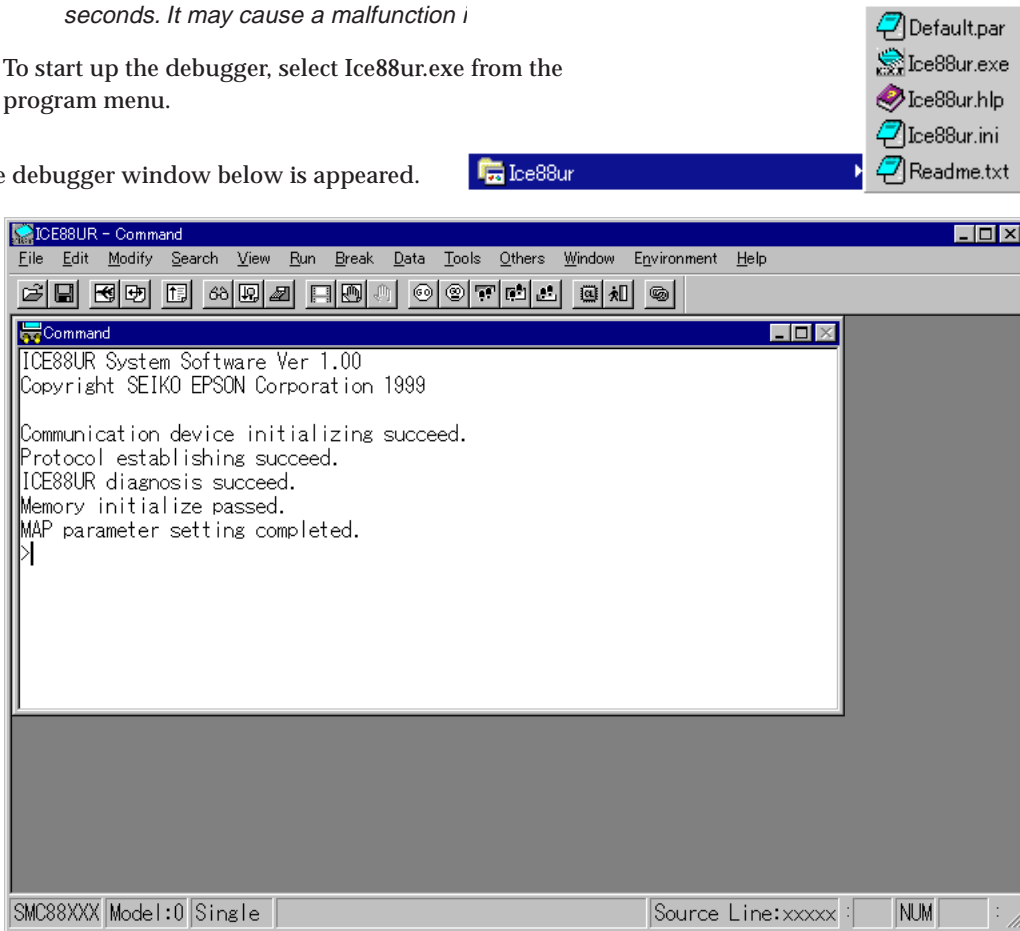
seconds. It may cause a malfunction i

To start up the debugger, select Ice88ur.exe from the program menu.

e debugger window below is appeared.

Ice88ur

Default.par
Ice88ur.exe
Ice88ur.hlp
Ice88ur.ini
Readme.txt

ICE88UR - Command

File Edit Modify Search View Run Break Data Tools Others Window Environment Help

Command

ICE88UR System Software Ver 1.00
Copyright SEIKO EPSON Corporation 1999

Communication device initializing succeed.
Protocol establishing succeed.
ICE88UR diagnosis succeed.
Memory initialize passed.
MAP parameter setting completed.
>

SMC88XXX Model:0 Single Source Line:xxxxx NUM